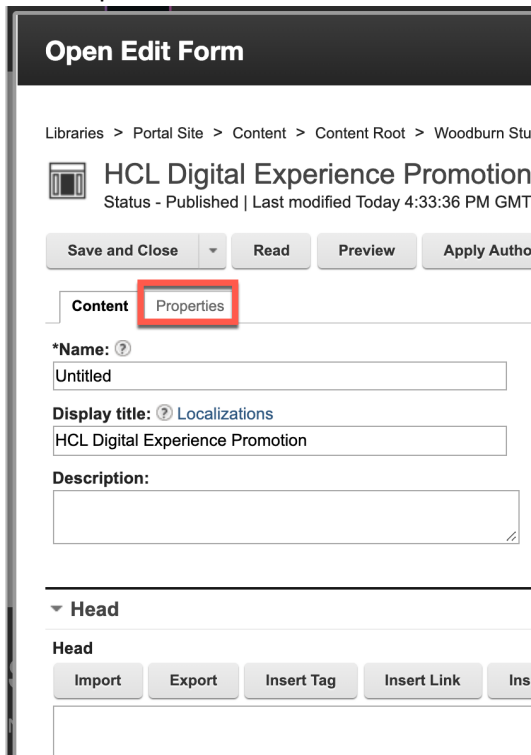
Open Edit Form

Libraries > Portal Site > Content > Content Root > Woodburn Stu

HCL Digital Experience Promotion
Status - Published | Last modified Today 4:33:36 PM GMT

Save and Close | Read | Preview | Apply Autho

Content | Properties

*Name: ?
Untitled

Display title: ? Localizations
HCL Digital Experience Promotion

Description:

Head

Head

Import | Export | Insert Tag | Insert Link | Ins